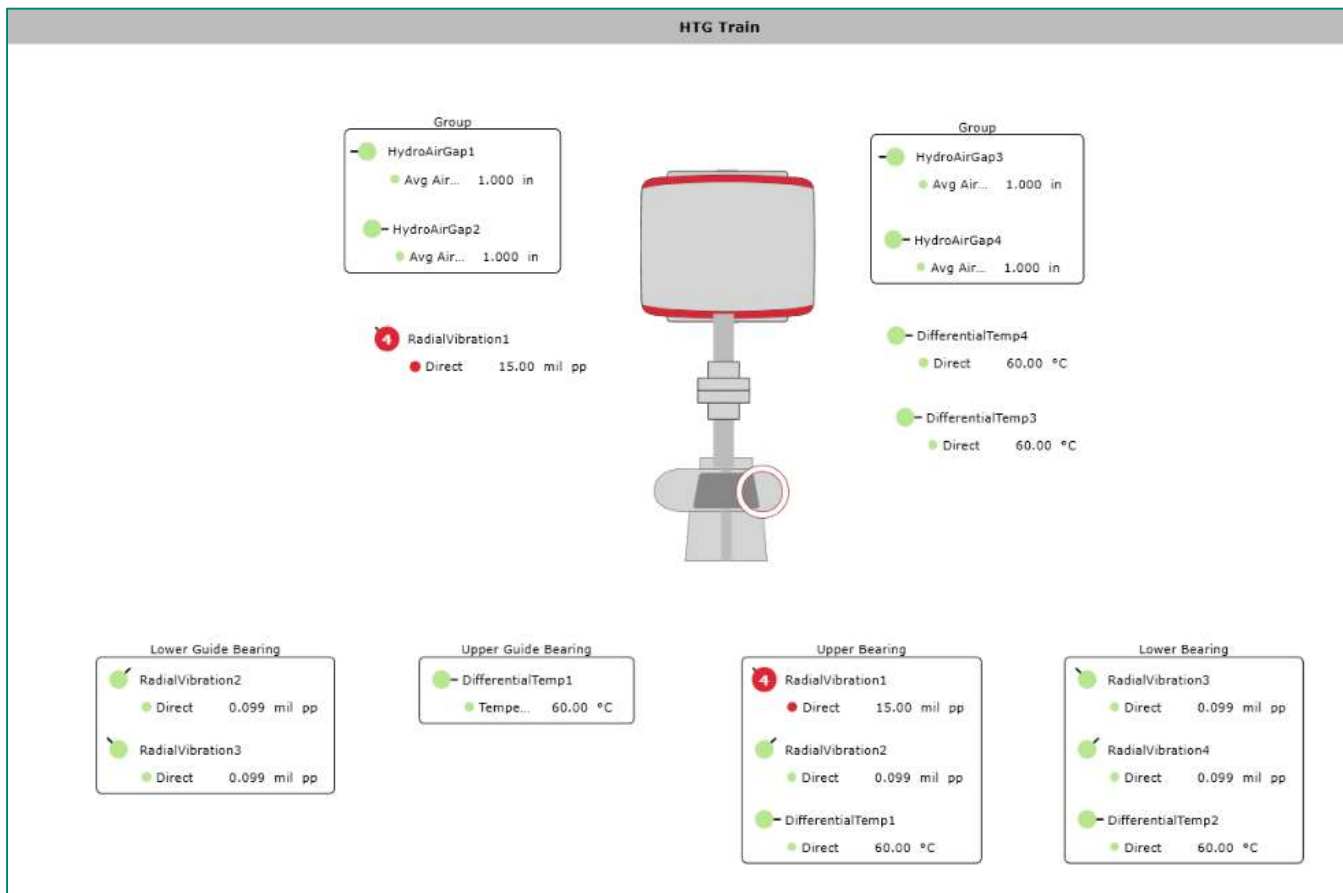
HTG Train

Group
HydroAirGap1
Avg Air... 1.000 in
HydroAirGap2
Avg Air... 1.000 in

Group
HydroAirGap3
Avg Air... 1.000 in
HydroAirGap4
Avg Air... 1.000 in

4 RadialVibration1
Direct 15.00 mil pp

DifferentialTemp4
Direct 60.00 °C

DifferentialTemp3
Direct 60.00 °C

Lower Guide Bearing
RadialVibration2
Direct 0.099 mil pp
RadialVibration3
Direct 0.099 mil pp

Upper Guide Bearing
DifferentialTemp1
Tempe... 60.00 °C

Upper Bearing
4 RadialVibration1
Direct 15.00 mil pp
RadialVibration2
Direct 0.099 mil pp
DifferentialTemp1
Direct 60.00 °C

Lower Bearing
RadialVibration3
Direct 0.099 mil pp
RadialVibration4
Direct 0.099 mil pp
DifferentialTemp2
Direct 60.00 °C